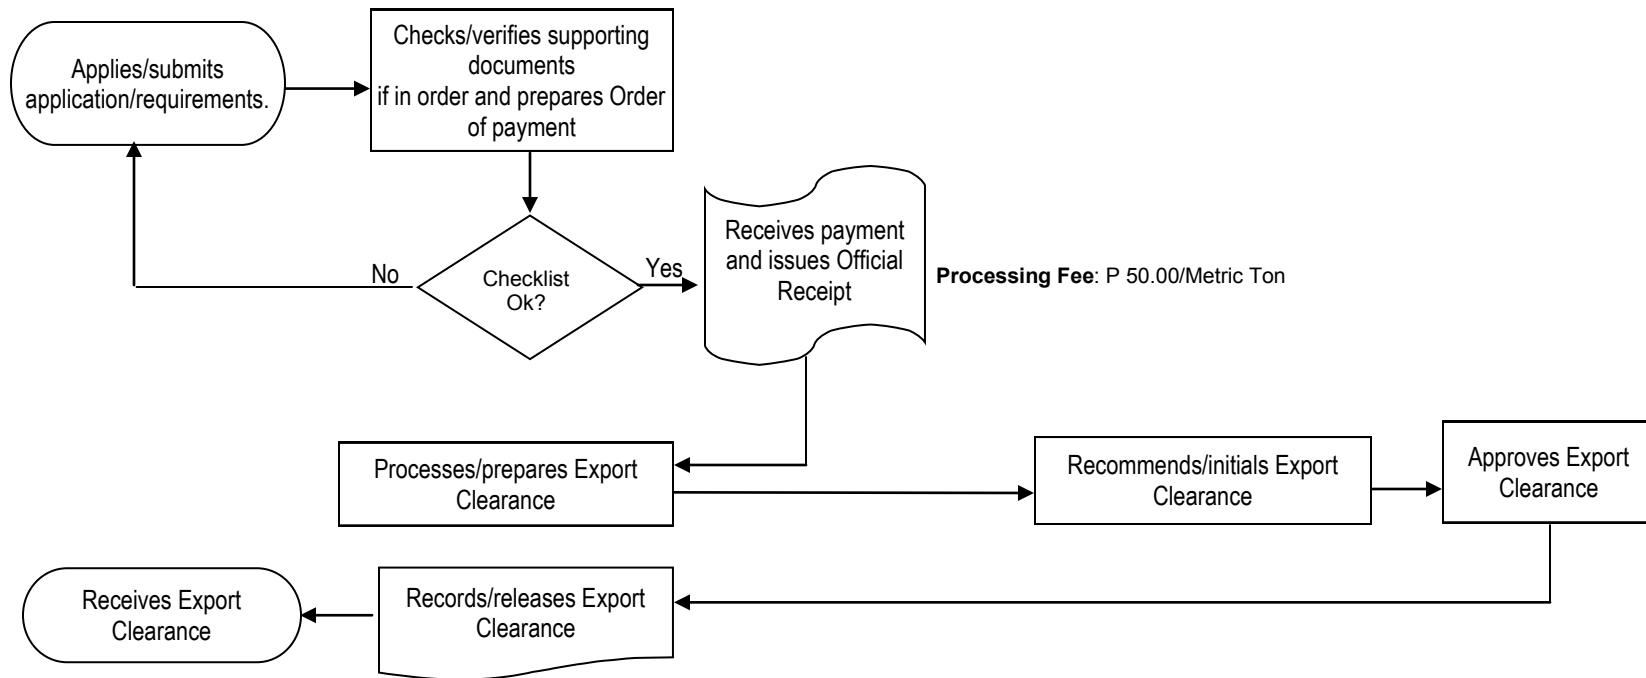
Applies/submits application/requirements.

Checks/verifies supporting documents if in order and prepares Order of payment

No

Checklist Ok?

Yes

Receives payment and issues Official Receipt

**Processing Fee**: P 50.00/Metric Ton

Processes/prepares Export Clearance

Recommends/initials Export Clearance

Approves Export Clearance

Receives Export Clearance

Records/releases Export Clearance